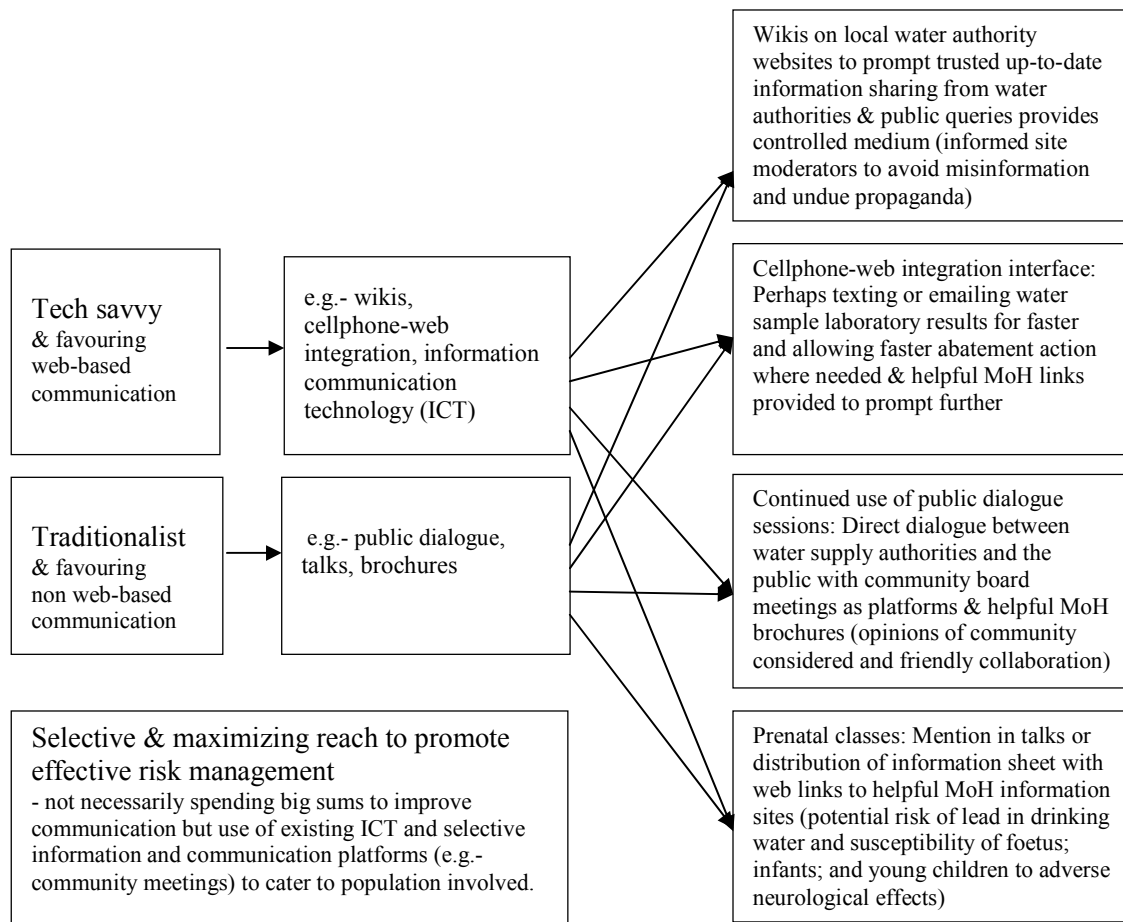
Tech savvy
& favouring web-based communication

e.g.- wikis, cellphone-web integration, information communication technology (ICT)

Traditionalist
& favouring non web-based communication

e.g.- public dialogue, talks, brochures

Selective & maximizing reach to promote effective risk management
- not necessarily spending big sums to improve communication but use of existing ICT and selective information and communication platforms (e.g.- community meetings) to cater to population involved.

Wikis on local water authority websites to prompt trusted up-to-date information sharing from water authorities & public queries provides controlled medium (informed site moderators to avoid misinformation and undue propaganda)

Cellphone-web integration interface: Perhaps texting or emailing water sample laboratory results for faster and allowing faster abatement action where needed & helpful MoH links provided to prompt further

Continued use of public dialogue sessions: Direct dialogue between water supply authorities and the public with community board meetings as platforms & helpful MoH brochures (opinions of community considered and friendly collaboration)

Prenatal classes: Mention in talks or distribution of information sheet with web links to helpful MoH information sites (potential risk of lead in drinking water and susceptibility of foetus; infants; and young children to adverse neurological effects)